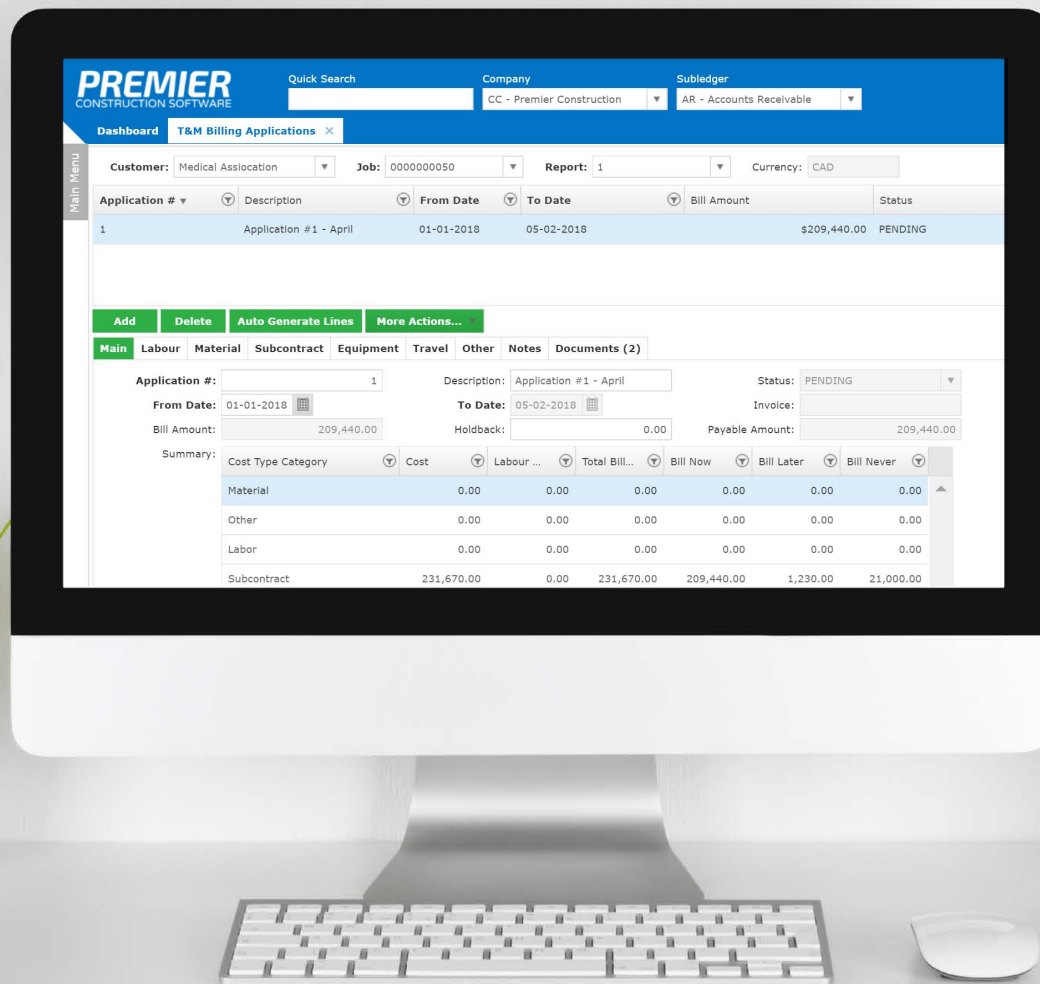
PREMIER
CONSTRUCTION SOFTWARE

Quick Search

Company
CC - Premier Construction

Subledger
AR - Accounts Receivable

Dashboard
T&M Billing Applications ×

Main Menu

Customer: Medical Assiocation
Job: 0000000050
Report: 1
Currency: CAD

| Application # | Description | From Date | To Date | Bill Amount | Status |
|---|---|---|---|---|---|
| 1 | Application #1 - April | 01-01-2018 | 05-02-2018 | $209,440.00 | PENDING |

Add
Delete
Auto Generate Lines
More Actions...

Main
Labour
Material
Subcontract
Equipment
Travel
Other
Notes
Documents (2)

Application #: 1
Description: Application #1 - April
Status: PENDING
From Date: 01-01-2018
To Date: 05-02-2018
Invoice:
Bill Amount: 209,440.00
Holdback: 0.00
Payable Amount: 209,440.00
Summary:

| Cost Type Category | Cost | Labour ... | Total Bill... | Bill Now | Bill Later | Bill Never |
|---|---|---|---|---|---|---|
| Material | 0.00 | 0.00 | 0.00 | 0.00 | 0.00 | 0.00 |
| Other | 0.00 | 0.00 | 0.00 | 0.00 | 0.00 | 0.00 |
| Labor | 0.00 | 0.00 | 0.00 | 0.00 | 0.00 | 0.00 |
| Subcontract | 231,670.00 | 0.00 | 231,670.00 | 209,440.00 | 1,230.00 | 21,000.00 |